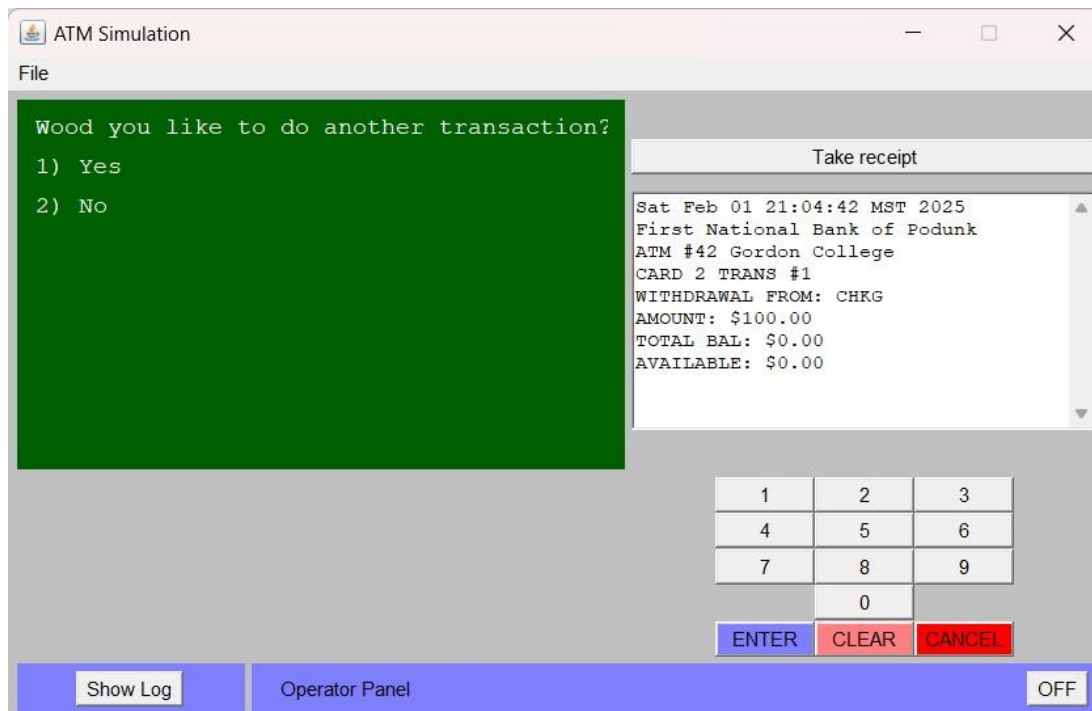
ATM Simulation

File

Wood you like to do another transaction?

1) Yes

2) No

Take receipt

Sat Feb 01 21:04:42 MST 2025
First National Bank of Podunk
ATM #42 Gordon College
CARD 2 TRANS #1
WITHDRAWAL FROM: CHKG
AMOUNT: $100.00
TOTAL BAL: $0.00
AVAILABLE: $0.00

| 1 | 2 | 3 |
|---|---|---|
| 4 | 5 | 6 |
| 7 | 8 | 9 |
| | 0 | |
| ENTER | CLEAR | CANCEL |

Show Log

Operator Panel

OFF